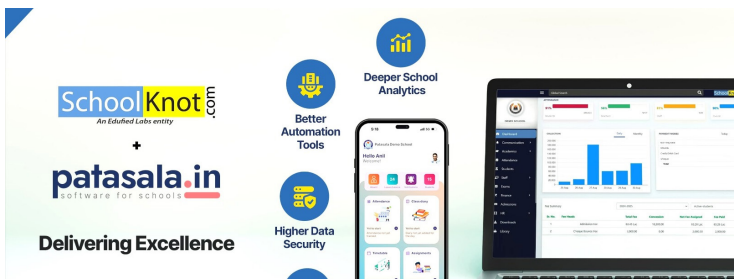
SchoolKnot.com
An Edufied Labs entity

+

patasala.in
software for schools

Delivering Excellence

Better Automation Tools

Deeper School Analytics

Higher Data Security

Patasala Demo School

Hello Anil
Welcome!

Attendance

Class diary

Timetable

Assignments

Dashboard

SchoolKnot